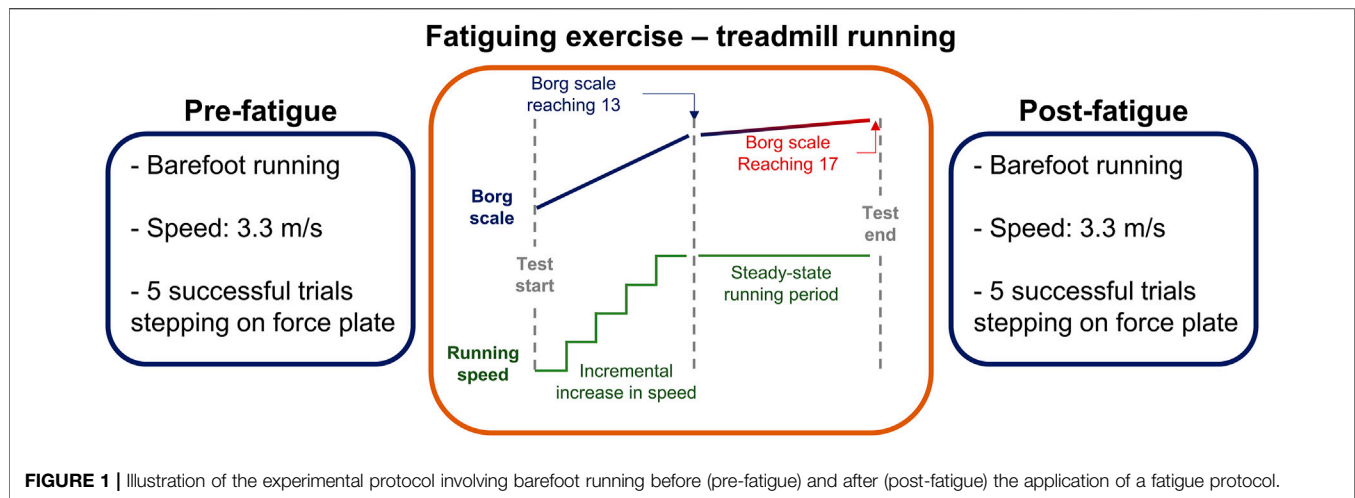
Fatiguing exercise – treadmill running

Pre-fatigue

- Barefoot running

- Speed: 3.3 m/s

- 5 successful trials stepping on force plate

Borg scale reaching 13

Borg scale

Borg scale Reaching 17

Test end

Test start

Steady-state running period

Running speed

Incremental increase in speed

Post-fatigue

- Barefoot running

- Speed: 3.3 m/s

- 5 successful trials stepping on force plate

FIGURE 1 | Illustration of the experimental protocol involving barefoot running before (pre-fatigue) and after (post-fatigue) the application of a fatigue protocol.